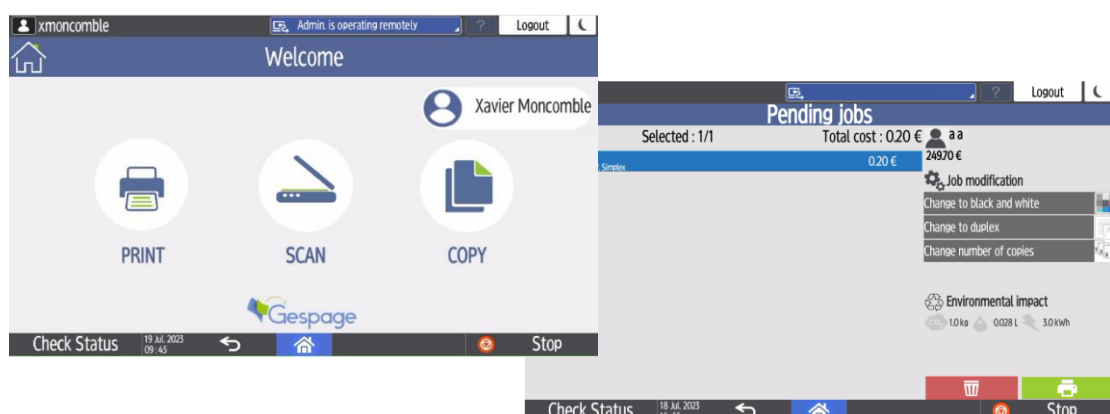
xmoncomble

Admin. is operating remotely

?

Logout

Welcome

Xavier Moncomble

PRINT

SCAN

COPY

Gespage

Check Status

19 Jul. 2023 09:45

Stop

?

Logout

Pending jobs

Selected : 1/1

Total cost : 0.20 €

a a

24970 €

Simplex

0.20 €

Job modification

Change to black and white

Change to duplex

Change number of copies

Environmental impact

1.0 kg

0.028 L

3.0 kWh

Check Status

18 Jul. 2023

Stop